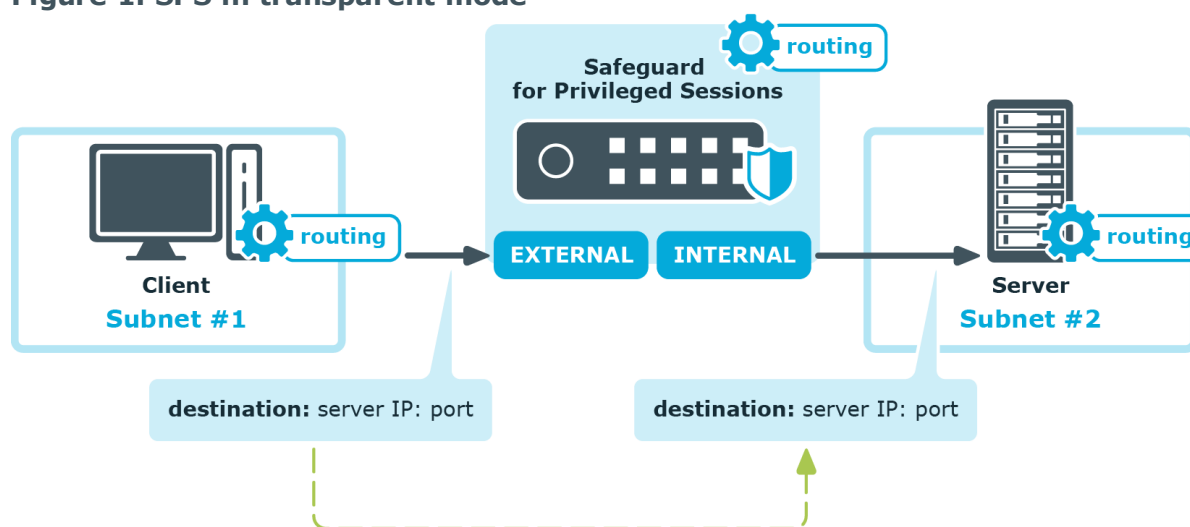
Figure 1: SPS in transparent mode

routing

Safeguard for Privileged Sessions

routing

Client
Subnet #1

EXTERNAL

INTERNAL

routing

Server
Subnet #2

destination: server IP: port

destination: server IP: port